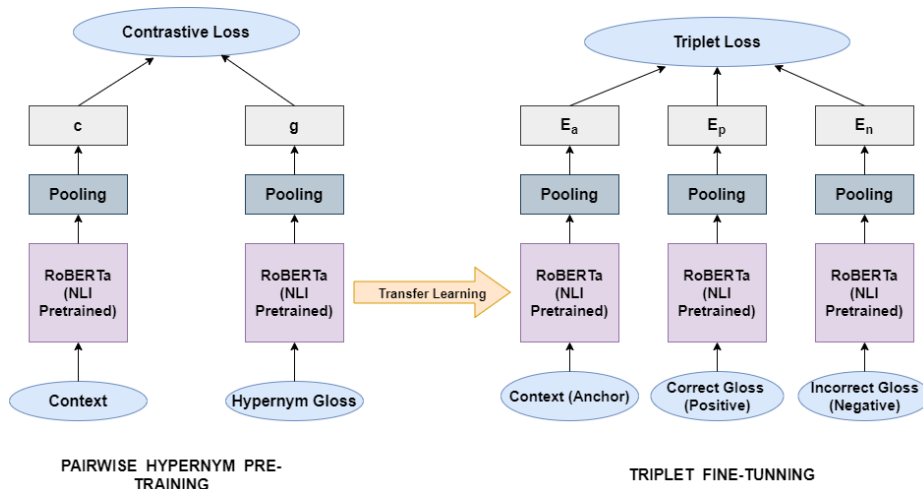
Contrastive Loss

c

g

Pooling

Pooling

RoBERTa (NLI Pretrained)

RoBERTa (NLI Pretrained)

Context

Hypernym Gloss

PAIRWISE HYPERNYM PRE-TRAINING

Transfer Learning

Triplet Loss

$E_a$

$E_p$

$E_n$

Pooling

Pooling

Pooling

RoBERTa (NLI Pretrained)

RoBERTa (NLI Pretrained)

RoBERTa (NLI Pretrained)

Context (Anchor)

Correct Gloss (Positive)

Incorrect Gloss (Negative)

TRIPLET FINE-TUNNING